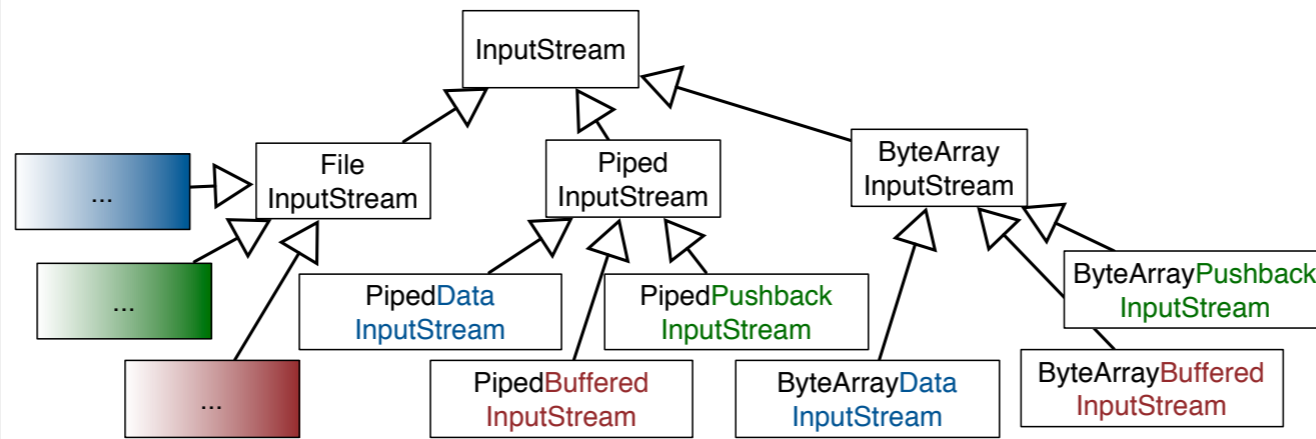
InputStream

...

File InputStream

Piped InputStream

ByteArray InputStream

...

...

PipedData InputStream

PipedPushback InputStream

ByteArrayPushback InputStream

PipedBuffered InputStream

ByteArrayData InputStream

ByteArrayBuffered InputStream